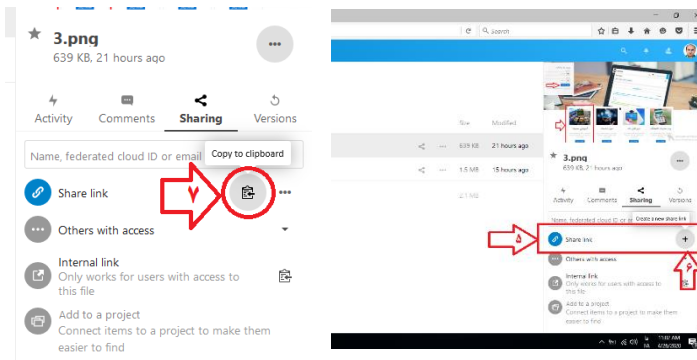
3.png
639 KB, 21 hours ago

Activity
Comments
Sharing
Versions

Name, federated cloud ID or email
Copy to clipboard

Share link
۷

Others with access

Internal link
Only works for users with access to this file

Add to a project
Connect items to a project to make them easier to find

Search

Size
Modified
639 KB
21 hours ago
1.5 MB
15 hours ago
21 MB

3.png
639 KB, 21 hours ago

Activity
Comments
Sharing
Versions

Name, federated cloud ID or email
Create a new share link

Share link
۵
۶

Others with access

Internal link
Only works for users with access to this file

Add to a project
Connect items to a project to make them easier to find